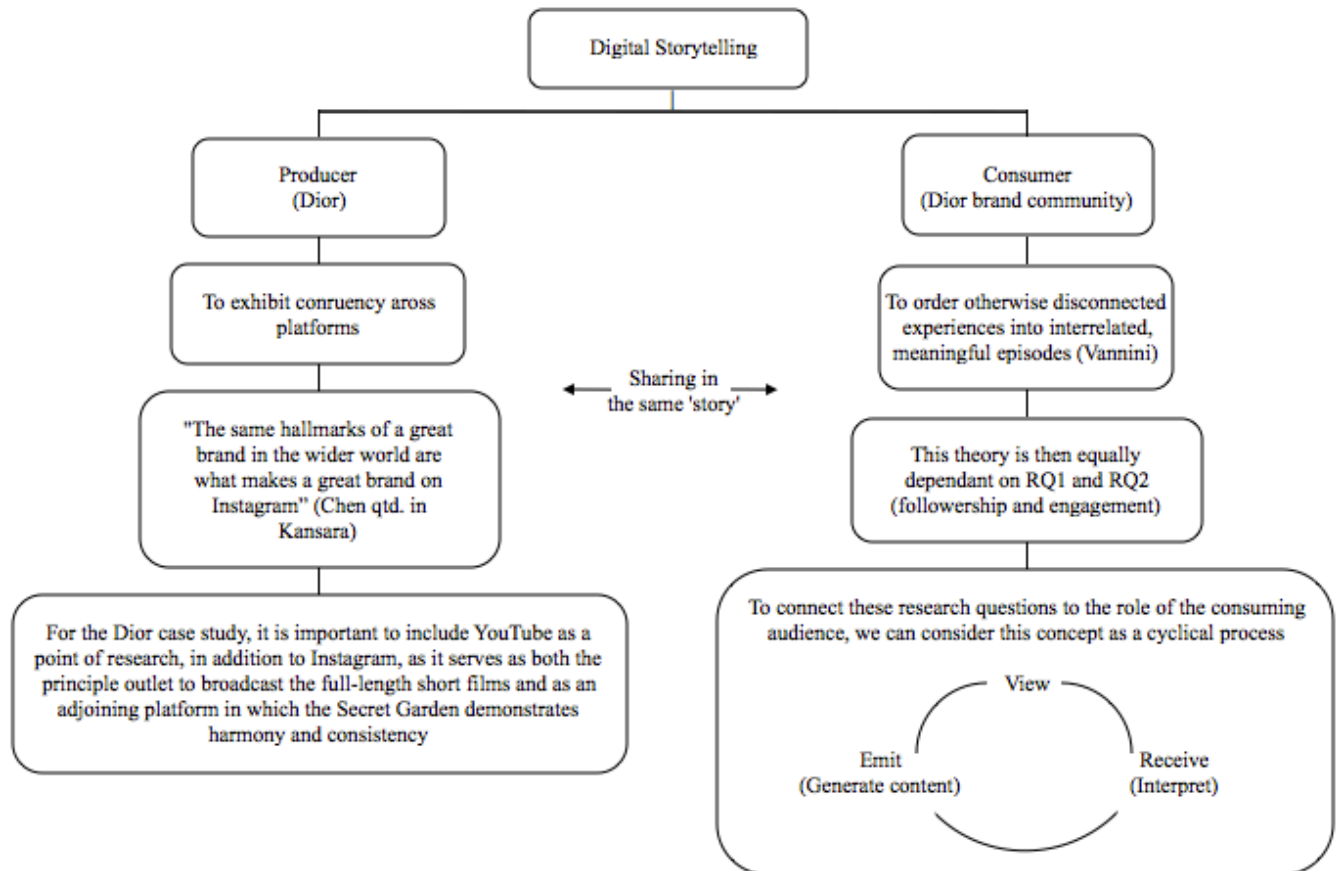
Digital Storytelling

Producer
(Dior)

To exhibit conruency aross platforms

"The same hallmarks of a great brand in the wider world are what makes a great brand on Instagram" (Chen qtd. in Kansara)

For the Dior case study, it is important to include YouTube as a point of research, in addition to Instagram, as it serves as both the principle outlet to broadcast the full-length short films and as an adjoining platform in which the Secret Garden demonstrates harmony and consistency

Sharing in the same 'story'

Consumer
(Dior brand community)

To order otherwise disconnected experiences into interrelated, meaningful episodes (Vannini)

This theory is then equally dependant on RQ1 and RQ2 (followership and engagement)

To connect these research questions to the role of the consuming audience, we can consider this concept as a cyclical process

View

Emit
(Generate content)

Receive
(Interpret)